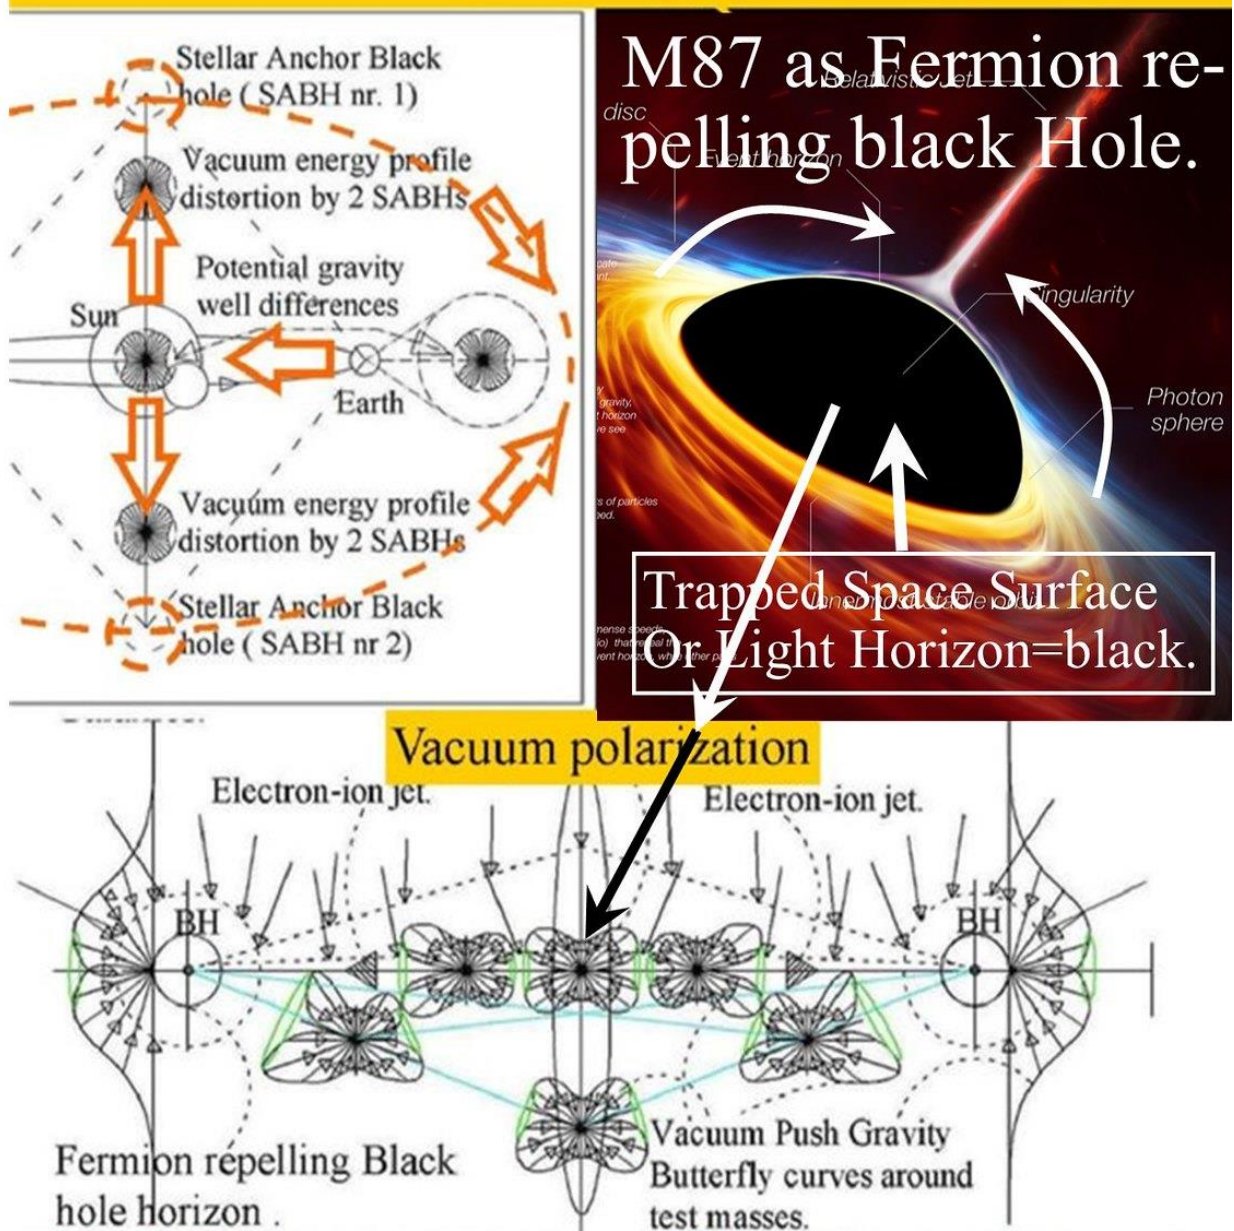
Stellar Anchor Black hole ( SABH nr. 1)

Vacuum energy profile distortion by 2 SABHs

Potential gravity well differences

Sun

Earth

Vacuum energy profile distortion by 2 SABHs

Stellar Anchor Black hole ( SABH nr 2)

M87 as Fermion repelling black Hole.

Relativistic jet

disc

Event horizon

Singularity

Photon sphere

Trapped Space Surface Or Light Horizon=black.

Vacuum polarization

Electron-ion jet.

Electron-ion jet.

BH

BH

Fermion repelling Black hole horizon .

Vacuum Push Gravity Butterfly curves around test masses.